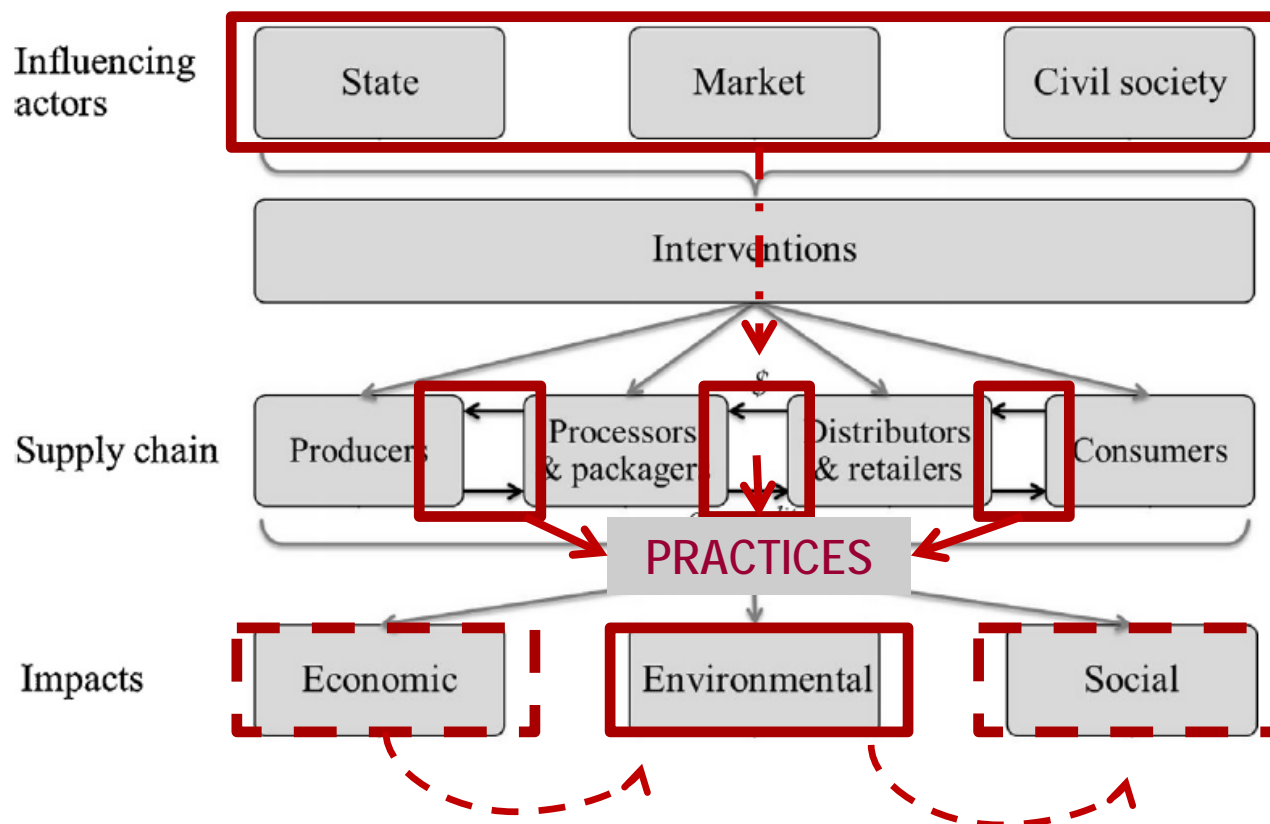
Influencing actors

State

Market

Civil society

Interventions

$

Supply chain

Producers

Processors & packagers

Distributors & retailers

Consumers

PRACTICES

Impacts

Economic

Environmental

Social